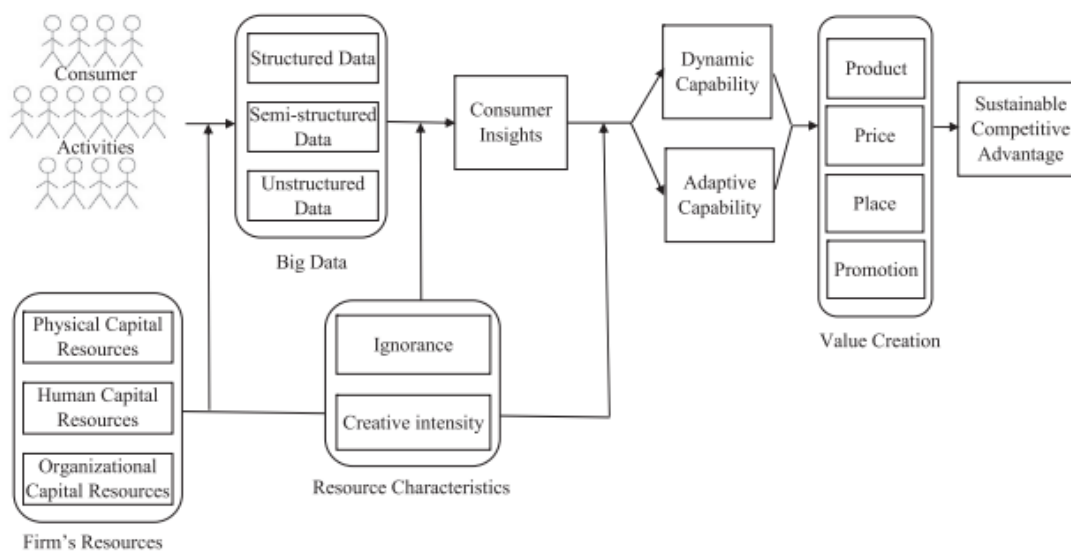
Consumer
Activities

Structured Data
Semi-structured Data
Unstructured Data
Big Data

Consumer Insights

Dynamic Capability
Adaptive Capability

Product
Price
Place
Promotion
Value Creation

Sustainable Competitive Advantage

Physical Capital Resources
Human Capital Resources
Organizational Capital Resources
Firm's Resources

Ignorance
Creative intensity
Resource Characteristics